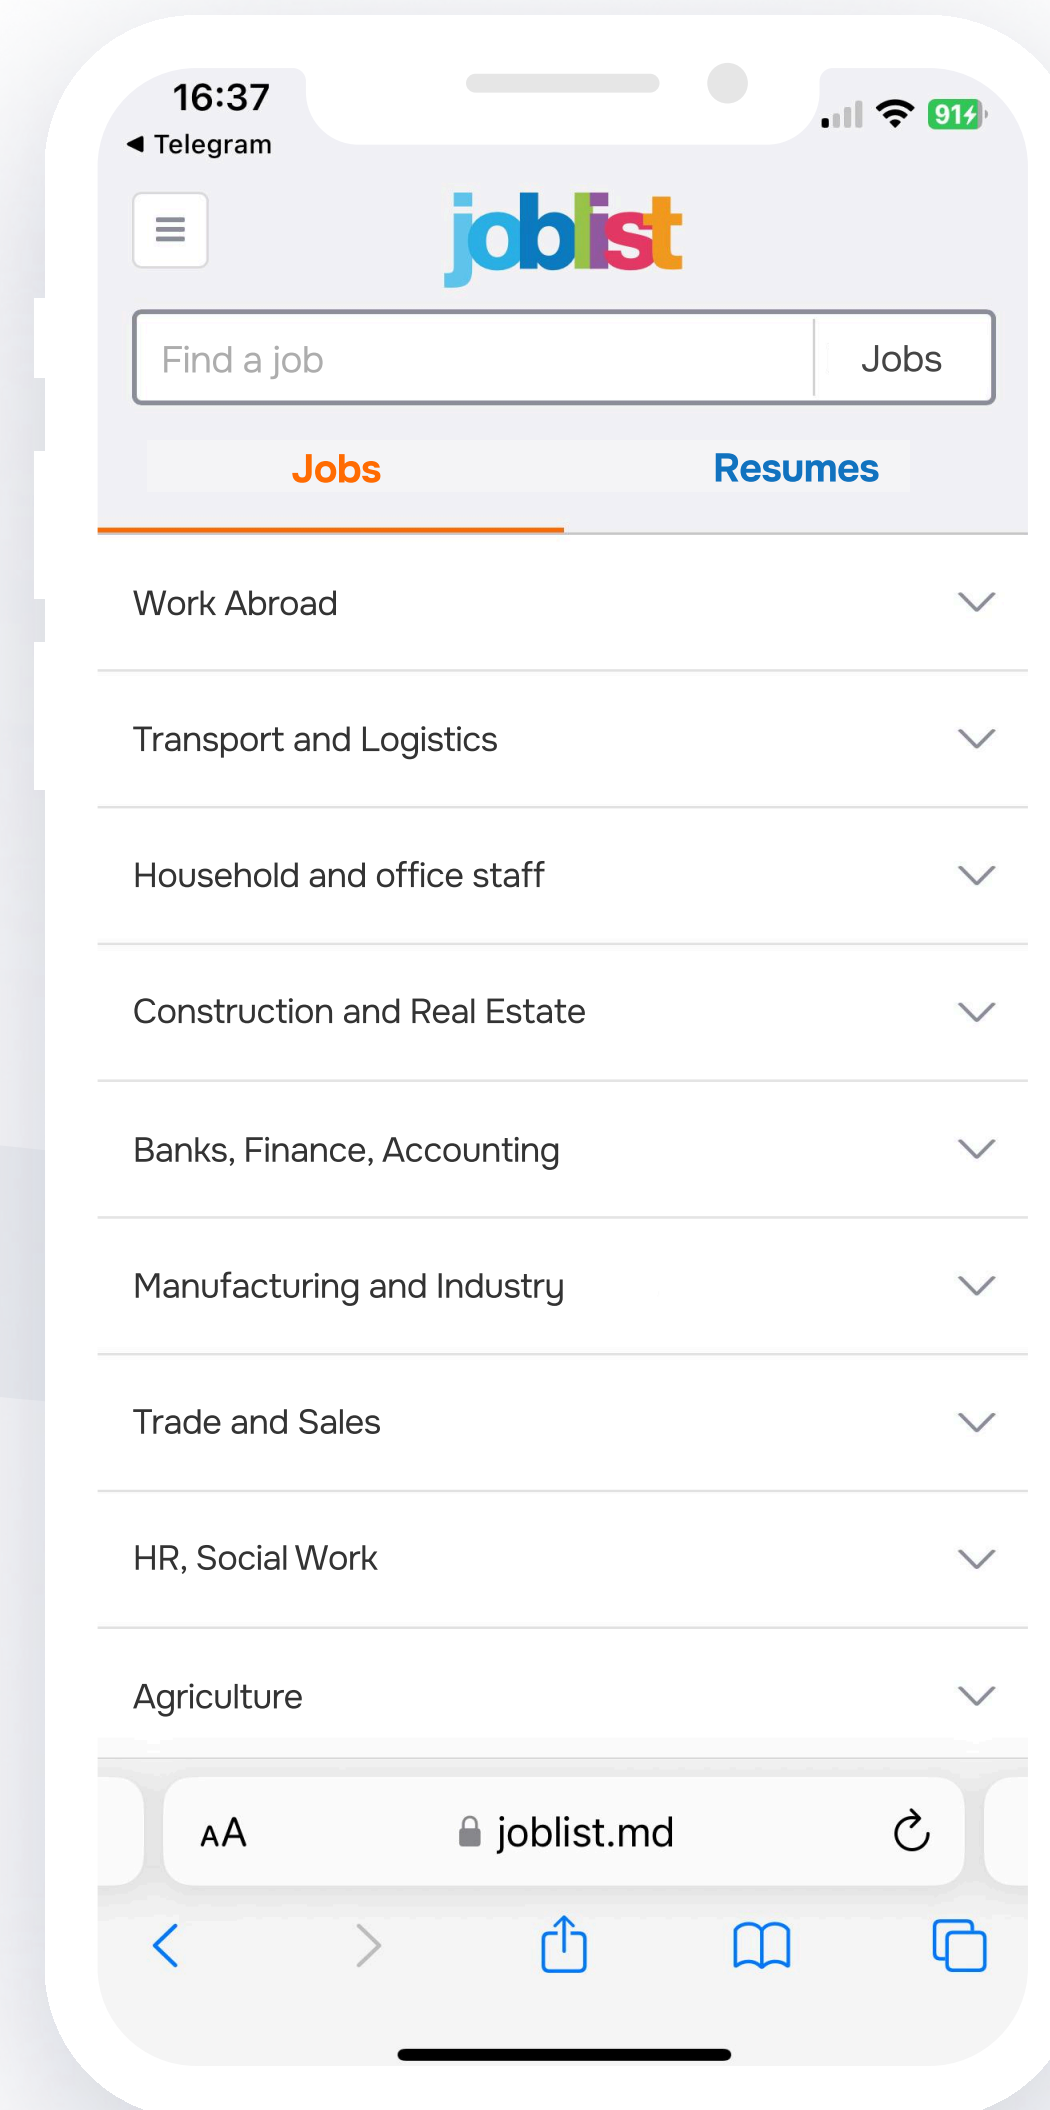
16:37
◀ Telegram
91

joblist

Find a job
Jobs

Jobs
Resumes

Work Abroad

Transport and Logistics

Household and office staff

Construction and Real Estate

Banks, Finance, Accounting

Manufacturing and Industry

Trade and Sales

HR, Social Work

Agriculture

AA
joblist.md